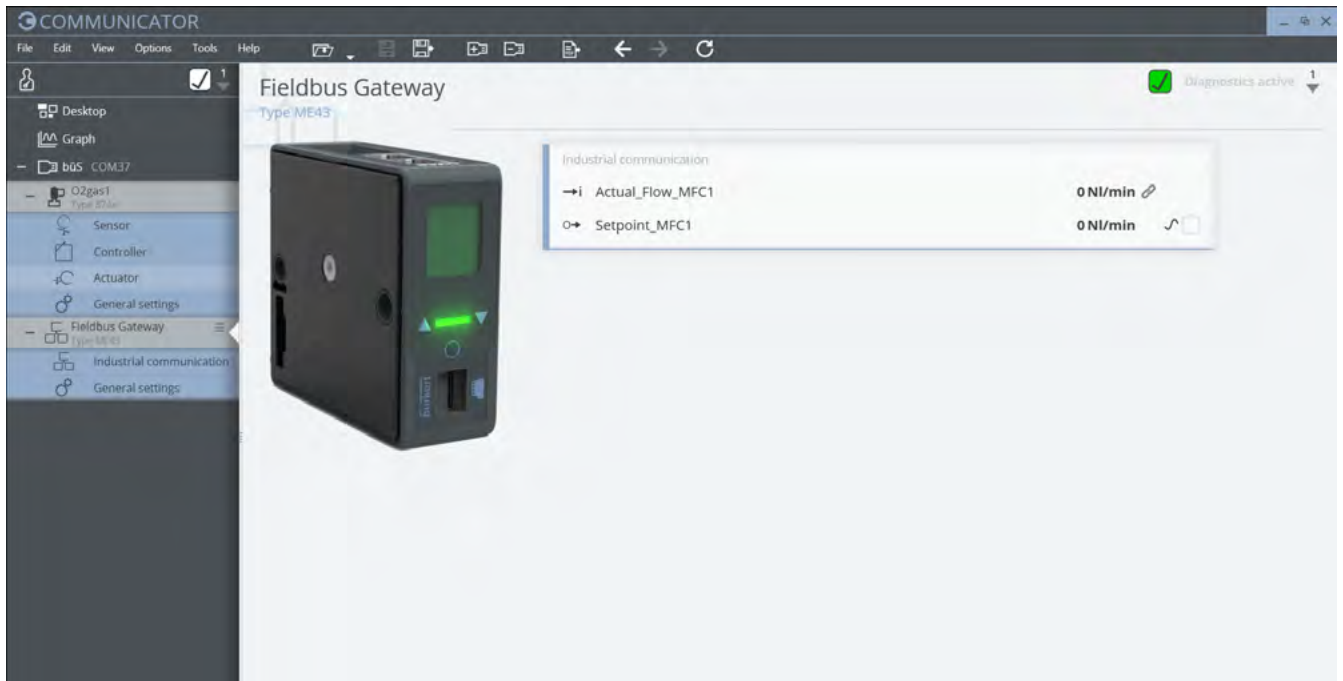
COMMUNICATOR

File Edit View Options Tools Help

1

Desktop
Graph
büS COM37
O2gas1
Type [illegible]
Sensor
Controller
Actuator
General settings
Fieldbus Gateway
Type ME43
Industrial communication
General settings

Fieldbus Gateway
Type ME43

Diagnostics active 1

Industrial communication
Actual_Flow_MFC1 0 Nl/min
Setpoint_MFC1 0 Nl/min

bürkert